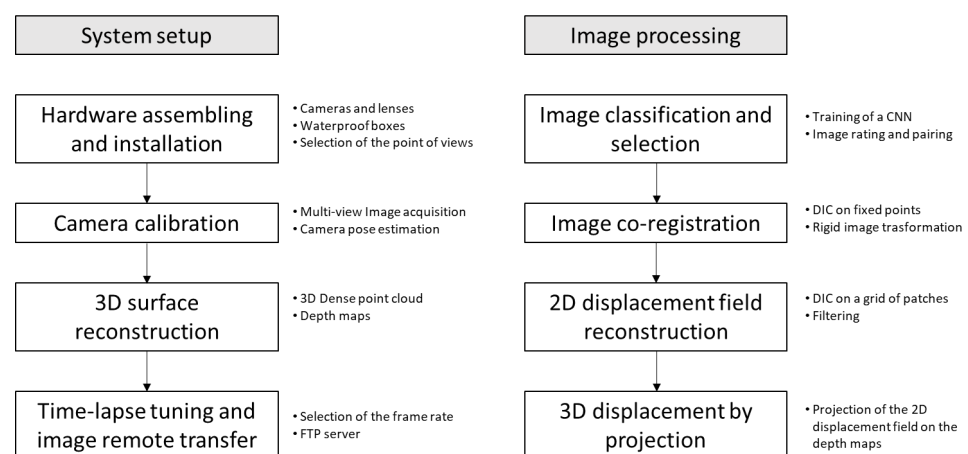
System setup

Hardware assembling and installation

• Cameras and lenses
• Waterproof boxes
• Selection of the point of views

Camera calibration

• Multi-view Image acquisition
• Camera pose estimation

3D surface reconstruction

• 3D Dense point cloud
• Depth maps

Time-lapse tuning and image remote transfer

• Selection of the frame rate
• FTP server

Image processing

Image classification and selection

• Training of a CNN
• Image rating and pairing

Image co-registration

• DIC on fixed points
• Rigid image trasformation

2D displacement field reconstruction

• DIC on a grid of patches
• Filtering

3D displacement by projection

• Projection of the 2D displacement field on the depth maps